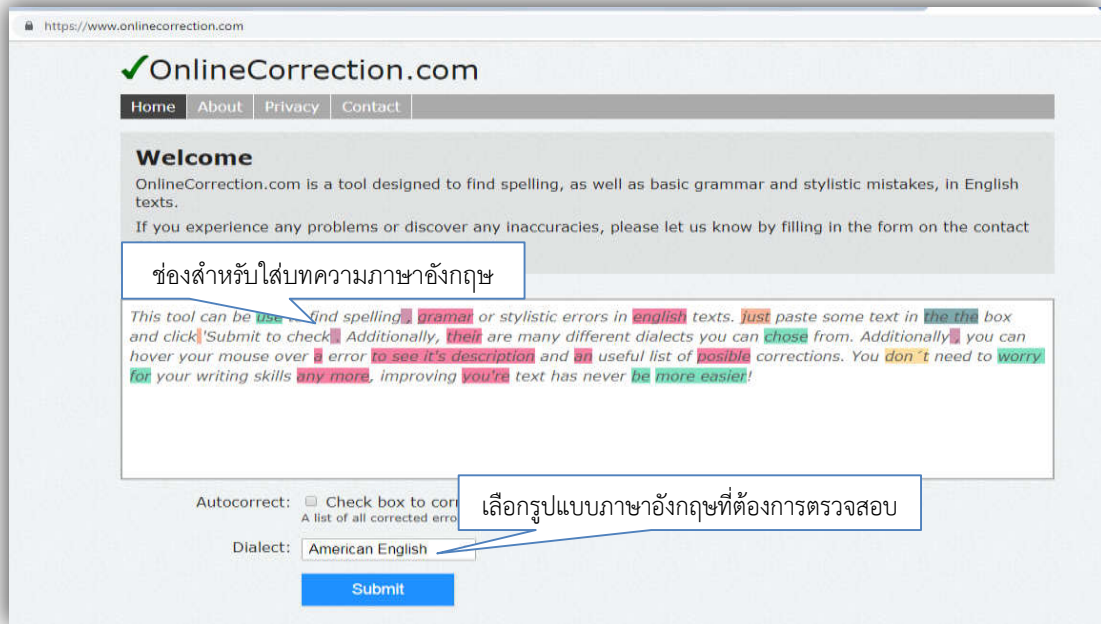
https://www.onlinecorrection.com

✓OnlineCorrection.com

Home About Privacy Contact

Welcome

OnlineCorrection.com is a tool designed to find spelling, as well as basic grammar and stylistic mistakes, in English texts.

If you experience any problems or discover any inaccuracies, please let us know by filling in the form on the contact

ช่องสำหรับใส่บทความภาษาอังกฤษ

This tool can be use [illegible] find spelling , gramar or stylistic errors in english texts. just paste some text in the the box and click 'Submit to check' . Additionally, their are many different dialects you can chose from. Additionally , you can hover your mouse over a error to see it's description and an useful list of posible corrections. You don´t need to worry for your writing skills any more, improving you're text has never be more easier!

Autocorrect: Check box to cor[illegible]
A list of all corrected erro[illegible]

เลือกรูปแบบภาษาอังกฤษที่ต้องการตรวจสอบ

Dialect: American English

Submit